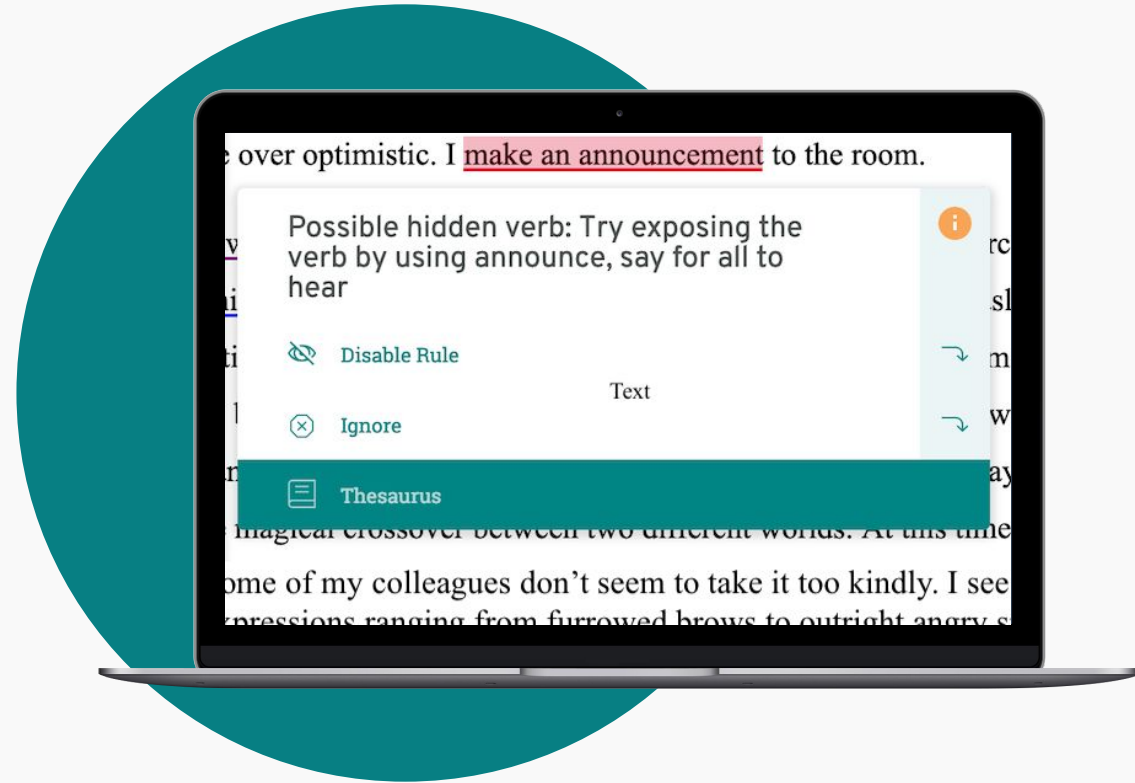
over optimistic. I make an announcement to the room.

Possible hidden verb: Try exposing the verb by using announce, say for all to hear

Disable Rule

Text

Ignore

Thesaurus

magical crossover between two different worlds. At this time

ome of my colleagues don't seem to take it too kindly. I see

xpressions ranging from furrowed brows to outright angry s